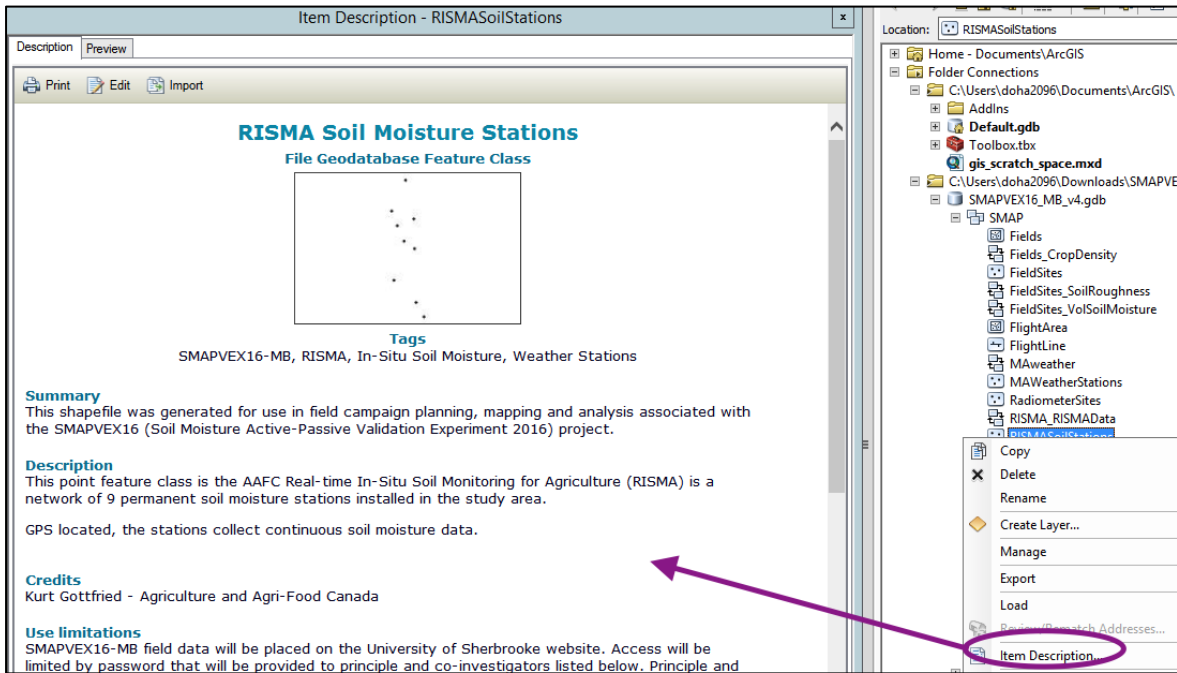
Item Description - RISMASoilStations

x

Description Preview

Print Edit Import

RISMA Soil Moisture Stations

File Geodatabase Feature Class

Tags

SMAPVEX16-MB, RISMA, In-Situ Soil Moisture, Weather Stations

Summary

This shapefile was generated for use in field campaign planning, mapping and analysis associated with the SMAPVEX16 (Soil Moisture Active-Passive Validation Experiment 2016) project.

Description

This point feature class is the AAFC Real-time In-Situ Soil Monitoring for Agriculture (RISMA) is a network of 9 permanent soil moisture stations installed in the study area.

GPS located, the stations collect continuous soil moisture data.

Credits

Kurt Gottfried - Agriculture and Agri-Food Canada

Use limitations

SMAPVEX16-MB field data will be placed on the University of Sherbrooke website. Access will be limited by password that will be provided to principle and co-investigators listed below. Principle and

Location: RISMASoilStations

Home - Documents\ArcGIS

Folder Connections

C:\Users\doha2096\Documents\ArcGIS\

AddIns

Default.gdb

Toolbox.tbx

gis_scratch_space.mxd

C:\Users\doha2096\Downloads\SMAPVE

SMAPVEX16_MB_v4.gdb

SMAP

Fields

Fields_CropDensity

FieldSites

FieldSites_SoilRoughness

FieldSites_VolSoilMoisture

FlightArea

FlightLine

MAweather

MAWeatherStations

RadiometerSites

RISMA_RISMAData

RISMASoilStations

Copy

Delete

Rename

Create Layer...

Manage

Export

Load

Review/Rematch Addresses...

Item Description...